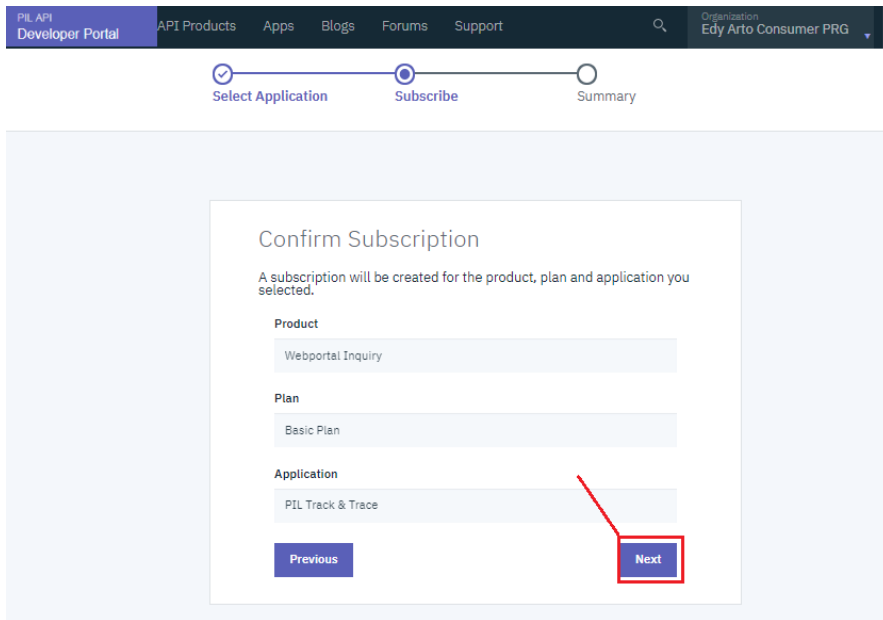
PIL API
Developer Portal

API Products Apps Blogs Forums Support

Organization
Edy Arto Consumer PRG

Select Application Subscribe Summary

Confirm Subscription

A subscription will be created for the product, plan and application you selected.

Product

Webportal Inquiry

Plan

Basic Plan

Application

PIL Track & Trace

Previous

Next